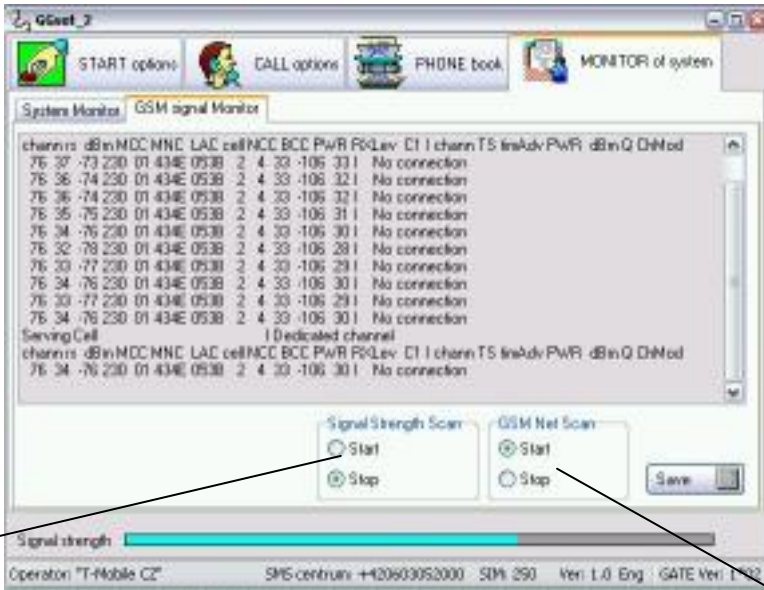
GGset_2

START options
CALL options
PHONE book
MONITOR of system

System Monitor
GSM signal Monitor

chann rs dBm MCC MNC LAC cell NCC BCC PWR RxLev C1 I chann TS timAdv PWR dBm Q ChMod
76 37 -73 230 01 434E 0538 2 4 33 -106 33 I No connection
76 36 -74 230 01 434E 0538 2 4 33 -106 32 I No connection
76 36 -74 230 01 434E 0538 2 4 33 -106 32 I No connection
76 35 -75 230 01 434E 0538 2 4 33 -106 31 I No connection
76 34 -76 230 01 434E 0538 2 4 33 -106 30 I No connection
76 32 -78 230 01 434E 0538 2 4 33 -106 28 I No connection
76 33 -77 230 01 434E 0538 2 4 33 -106 29 I No connection
76 34 -76 230 01 434E 0538 2 4 33 -106 30 I No connection
76 33 -77 230 01 434E 0538 2 4 33 -106 29 I No connection
76 34 -76 230 01 434E 0538 2 4 33 -106 30 I No connection
Serving Cell I Dedicated channel
chann rs dBm MCC MNC LAC cell NCC BCC PWR RxLev C1 I chann TS timAdv PWR dBm Q ChMod
76 34 -76 230 01 434E 0538 2 4 33 -106 30 I No connection

Signal Strength Scan
Start
Stop

GSM Net Scan
Start
Stop

Save

Signal strength

Operator: "T-Mobile CZ"
SMS centrum: +420603052000
SIM: 250
Ver: 1.0 Eng
GATE Ver: 1.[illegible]